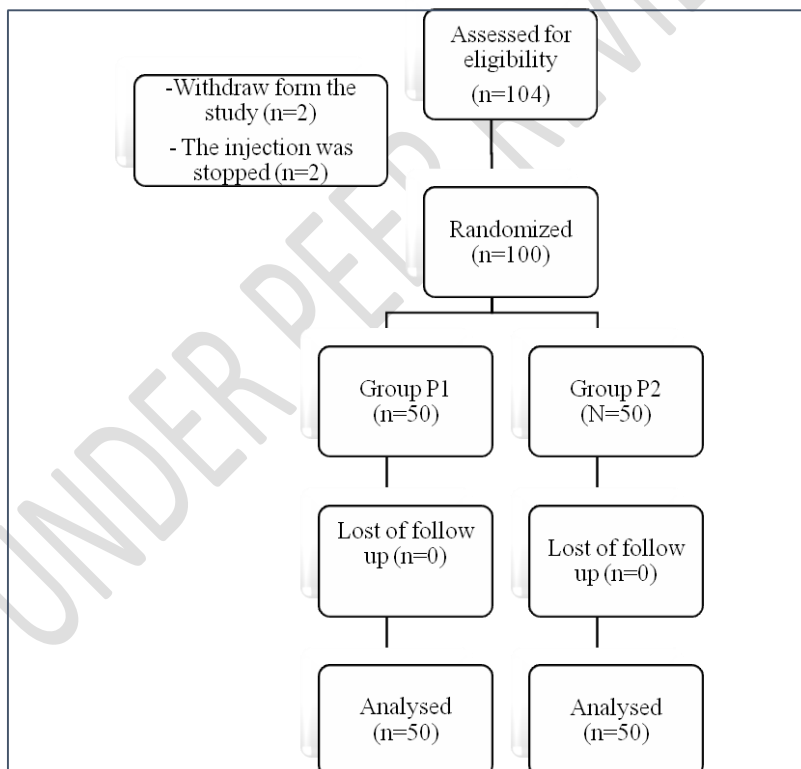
Assessed for eligibility (n=104)

-Withdraw form the study (n=2)
- The injection was stopped (n=2)

Randomized (n=100)

Group P1 (n=50)

Group P2 (N=50)

Lost of follow up (n=0)

Lost of follow up (n=0)

Analysed (n=50)

Analysed (n=50)

UNDER PEER REVIEW